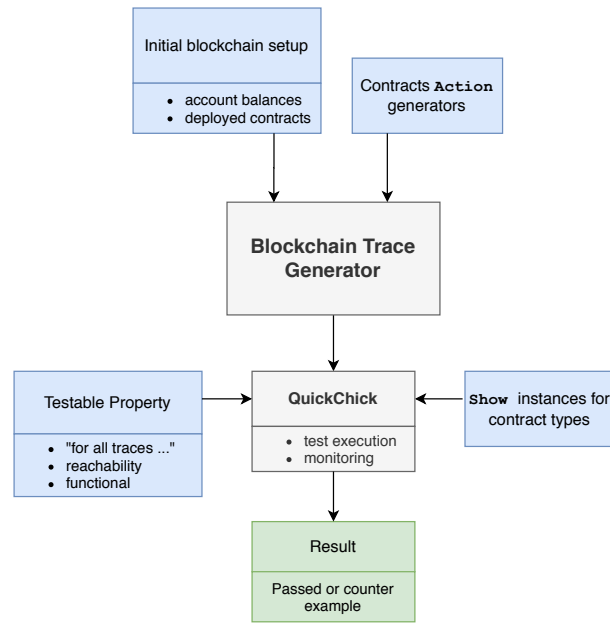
Initial blockchain setup

- account balances
- deployed contracts

Contracts **Action** generators

**Blockchain Trace Generator**

Testable Property

- "for all traces ..."
- reachability
- functional

**QuickChick**

- test execution
- monitoring

**Show** instances for contract types

Result

Passed or counter example